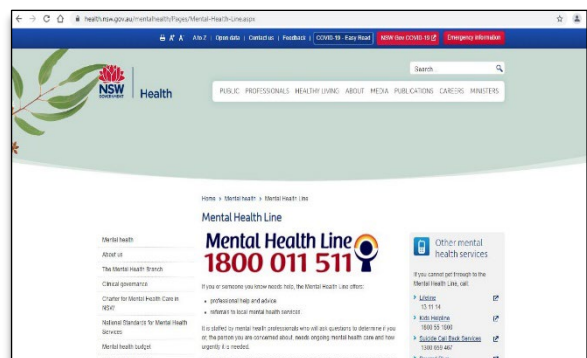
health.nsw.gov.au/mentalhealth/Pages/Mental-Health-Line.aspx

A to Z | Open data | Contact us | Feedback | COVID-19 - Easy Read | NSW Gov COVID-19 | Emergency information

NSW GOVERNMENT Health

Search...

PUBLIC PROFESSIONALS HEALTHY LIVING ABOUT MEDIA PUBLICATIONS CAREERS MINISTERS

Home > Mental health > Mental Health Line

Mental Health Line

Mental health
About us
The Mental Health Branch
Clinical governance
Charter for Mental Health Care in NSW
National Standards for Mental Health Services
Mental health budget

Mental Health Line
1800 011 511

If you or someone you know needs help, the Mental Health Line offers:

professional help and advice
referrals to local mental health services.

It is staffed by mental health professionals who will ask questions to determine if you or, the person you are concerned about, needs ongoing mental health care and how urgently it is needed.

Other mental health services

If you cannot get through to the Mental Health Line, call:

Lifeline
13 11 14

Kids Helpline
1800 55 1800

Suicide Call Back Services
1300 659 467